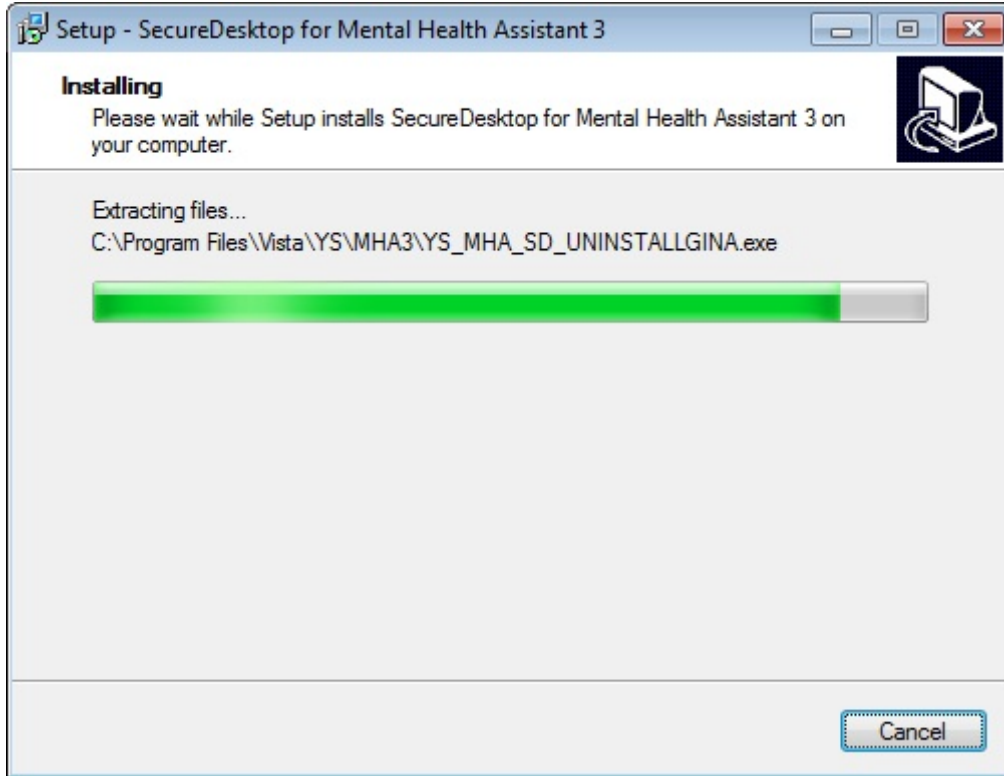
Setup - SecureDesktop for Mental Health Assistant 3

Installing

Please wait while Setup installs SecureDesktop for Mental Health Assistant 3 on your computer.

Extracting files...

C:\Program Files\Vista\YS\MHA3\YS_MHA_SD_UNINSTALLGINA.exe

Cancel